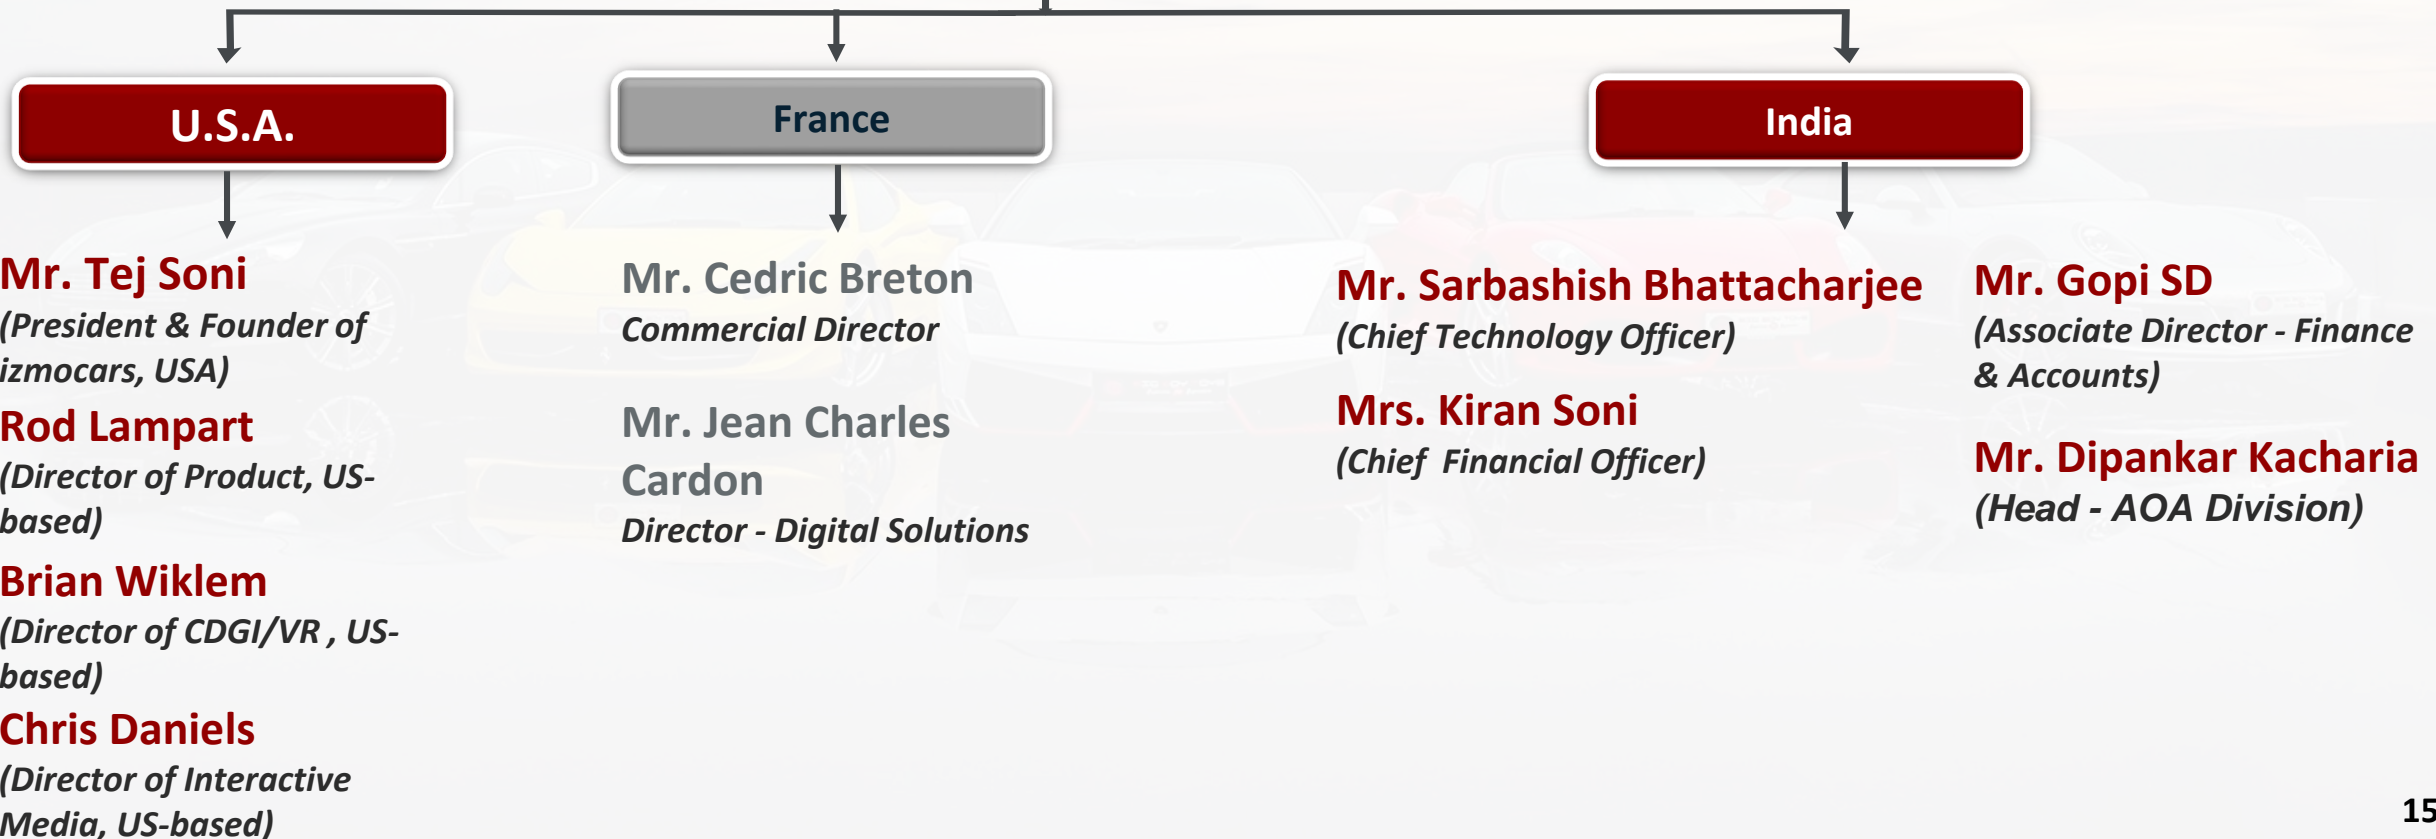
U.S.A.

Mr. Tej Soni
(President & Founder of izmocars, USA)

Rod Lampart
(Director of Product, US-based)

Brian Wiklem
(Director of CDGI/VR , US-based)

Chris Daniels
(Director of Interactive Media, US-based)

France

Mr. Cedric Breton
Commercial Director

Mr. Jean Charles Cardon
Director - Digital Solutions

India

Mr. Sarbashish Bhattacharjee
(Chief Technology Officer)

Mrs. Kiran Soni
(Chief Financial Officer)

Mr. Gopi SD
(Associate Director - Finance & Accounts)

Mr. Dipankar Kacharia
(Head - AOA Division)

15